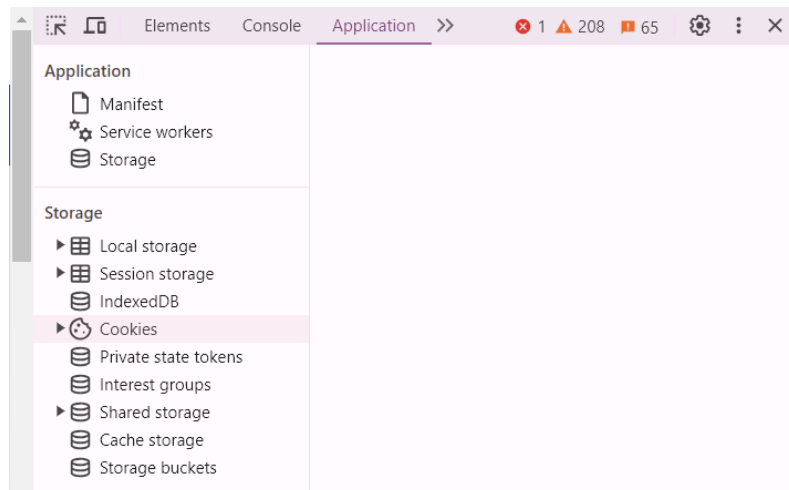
Elements Console Application >> 1 208 65

Application
Manifest
Service workers
Storage

Storage
Local storage
Session storage
IndexedDB
Cookies
Private state tokens
Interest groups
Shared storage
Cache storage
Storage buckets